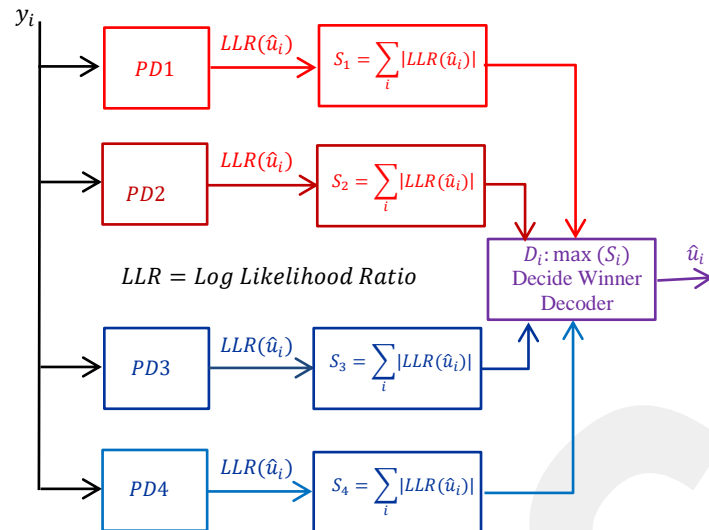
$y_i$

$PD1$

$LLR(\hat{u}_i)$

$S_1 = \sum_i |LLR(\hat{u}_i)|$

$PD2$

$LLR(\hat{u}_i)$

$S_2 = \sum_i |LLR(\hat{u}_i)|$

$D_i$: max $(S_i)$
Decide Winner Decoder

$\hat{u}_i$

$LLR = Log\ Likelihood\ Ratio$

$PD3$

$LLR(\hat{u}_i)$

$S_3 = \sum_i |LLR(\hat{u}_i)|$

$PD4$

$LLR(\hat{u}_i)$

$S_4 = \sum_i |LLR(\hat{u}_i)|$